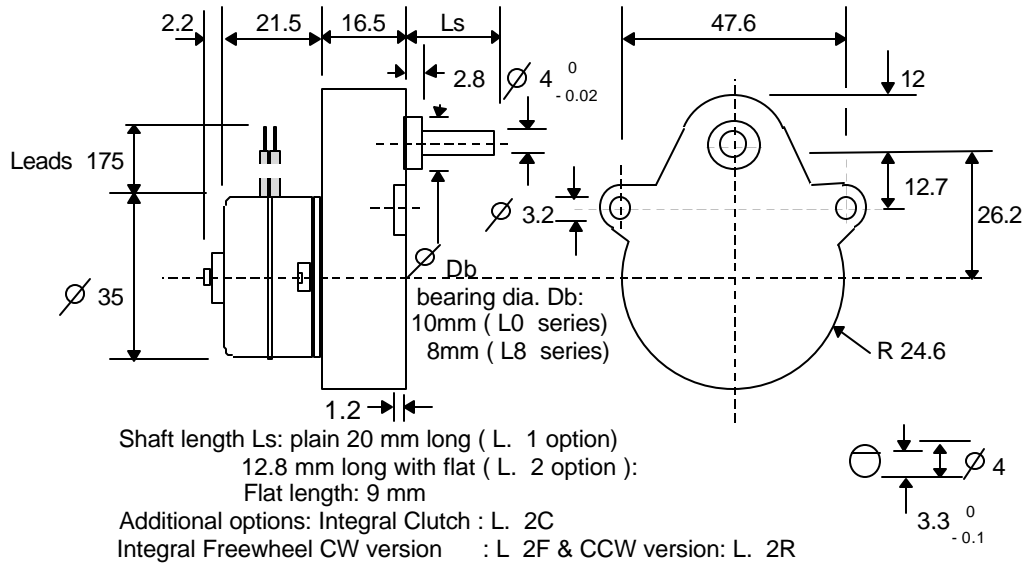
2.2 21.5 16.5 Ls

47.6

2.8 $\varnothing$ 4 $^{0}_{-0.02}$

12

Leads 175

12.7

26.2

$\varnothing$ 3.2

$\varnothing$ 35

$\varnothing$ Db

bearing dia. Db:
10mm ( L0 series)
8mm ( L8 series)

R 24.6

1.2

Shaft length Ls: plain 20 mm long ( L. 1 option)
12.8 mm long with flat ( L. 2 option ):
Flat length: 9 mm
Additional options: Integral Clutch : L. 2C
Integral Freewheel CW version : L 2F & CCW version: L. 2R

$\varnothing$ 4

3.3 $^{0}_{-0.1}$